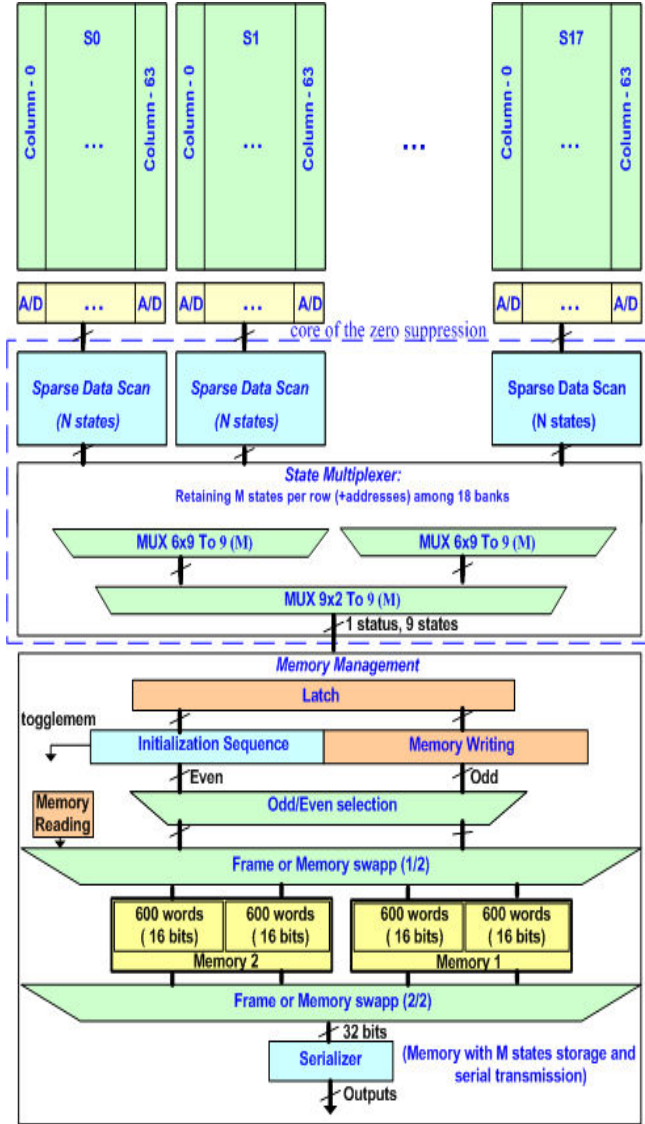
S0
Column - 0
...
Column - 63

S1
Column - 0
...
Column - 63

...

S17
Column - 0
...
Column - 63

A/D ... A/D
A/D ... A/D
A/D ... A/D

core of the zero suppression

Sparse Data Scan
(N states)

Sparse Data Scan
(N states)

Sparse Data Scan
(N states)

State Multiplexer:
Retaining M states per row (+addresses) among 18 banks

MUX 6x9 To 9 (M)
MUX 6x9 To 9 (M)
MUX 9x2 To 9 (M)

1 status, 9 states

Memory Management

Latch

togglemem

Initialization Sequence
Memory Writing

Even
Odd

Memory Reading

Odd/Even selection

Frame or Memory swapp (1/2)

600 words ( 16 bits)
600 words ( 16 bits)
Memory 2

600 words ( 16 bits)
600 words ( 16 bits)
Memory 1

Frame or Memory swapp (2/2)

32 bits

Serializer

(Memory with M states storage and serial transmission)

Outputs